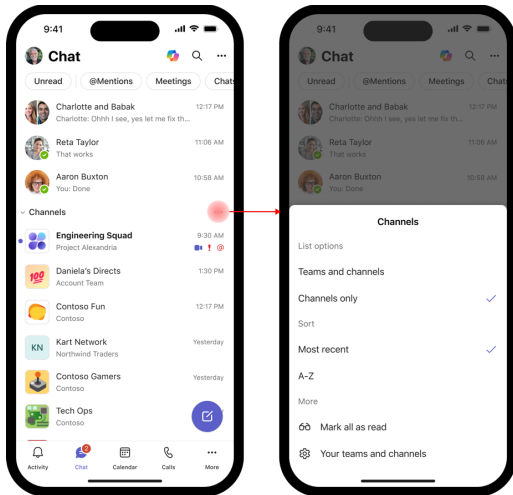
9:41

Chat

Unread @Mentions Meetings Chats

Charlotte and Babak 12:17 PM
Charlotte: Ohhh I see, yes let me fix th...

Reta Taylor 11:06 AM
That works

Aaron Buxton 10:58 AM
You: Done

Channels

Engineering Squad 9:30 AM
Project Alexandria

Daniela's Directs 1:30 PM
Account Team

Contoso Fun 12:17 PM
Contoso

KN Kart Network Yesterday
Northwind Traders

Contoso Gamers Yesterday
Contoso

Tech Ops
Contoso

Activity 2 Chat Calendar Calls More

9:41

Chat

Unread @Mentions Meetings Chat

Charlotte and Babak 12:17 PM
Charlotte: Ohhh I see, yes let me fix th...

Reta Taylor 11:06 AM
That works

Aaron Buxton 10:58 AM
You: Done

Channels

List options

Teams and channels

Channels only

Sort

Most recent

A-Z

More

Mark all as read

Your teams and channels